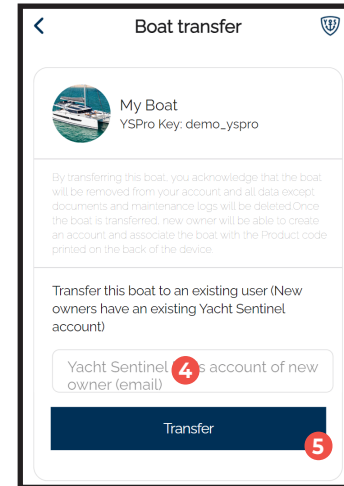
<
Boat transfer

My Boat
YSPro Key: demo_yspro

By transfering this boat, you acknowledge that the boat will be removed from your account and all data except documents and maintenance logs will be deleted.Once the boat is transferred, new owner will be able to create an account and associate the boat with the Product code printed on the back of the device.

Transfer this boat to an existing user (New owners have an existing Yacht Sentinel account)

Yacht Sentinel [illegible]s account of new owner (email)
4

Transfer
5